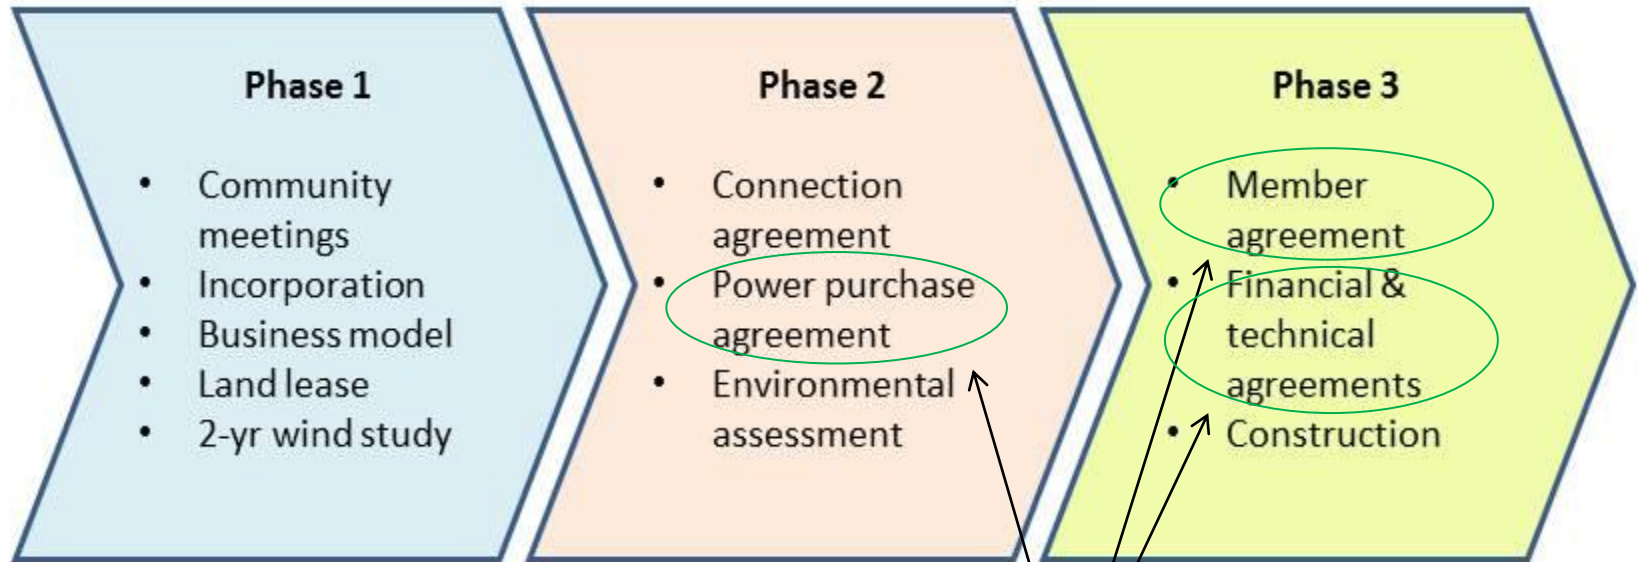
Phase 1

- Community meetings
- Incorporation
- Business model
- Land lease
- 2-yr wind study

Phase 2

- Connection agreement
- Power purchase agreement
- Environmental assessment

Phase 3

- Member agreement
- Financial & technical agreements
- Construction